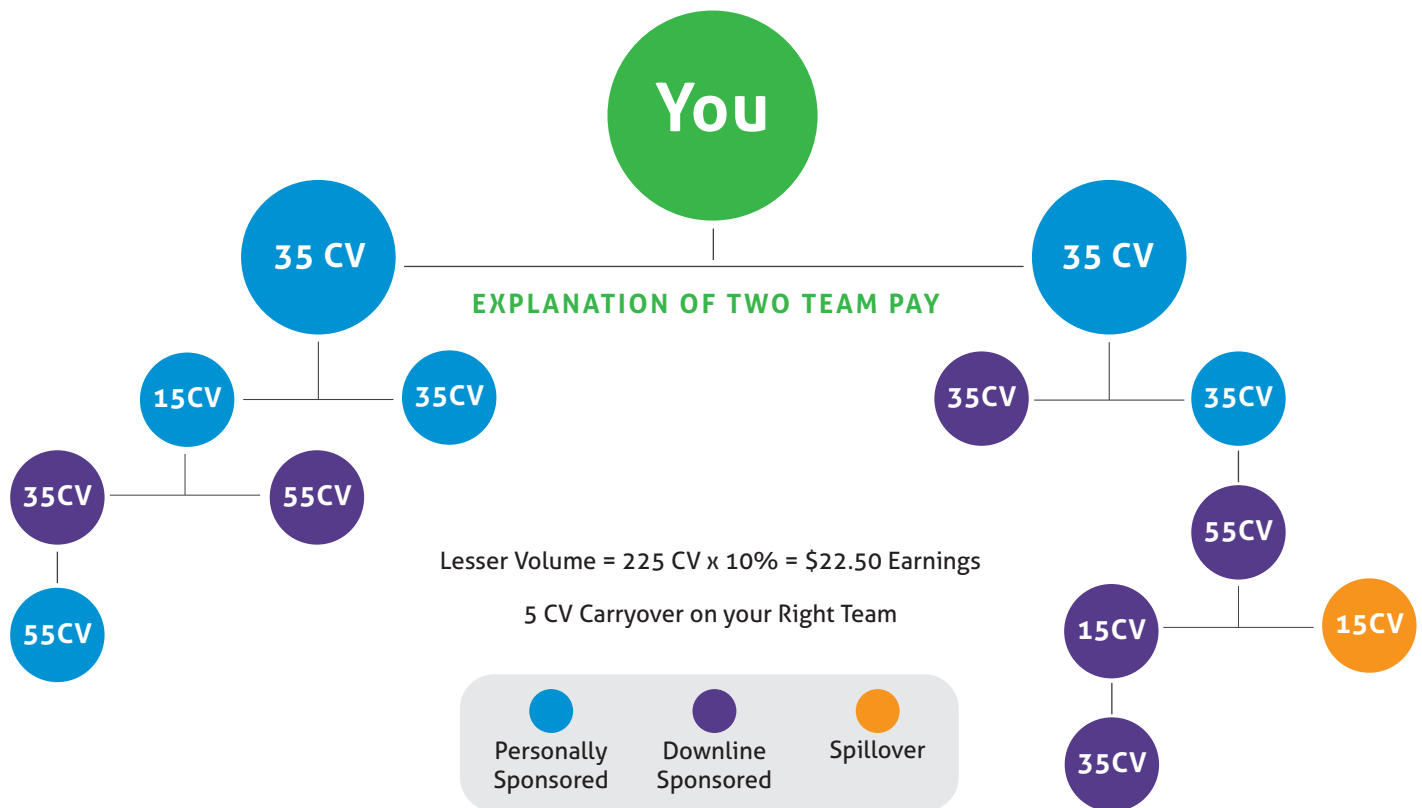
You

35 CV

35 CV

EXPLANATION OF TWO TEAM PAY

15CV

35CV

35CV

35CV

35CV

55CV

55CV

55CV

15CV

15CV

35CV

Lesser Volume = 225 CV x 10% = $22.50 Earnings

5 CV Carryover on your Right Team

Personally Sponsored

Downline Sponsored

Spillover